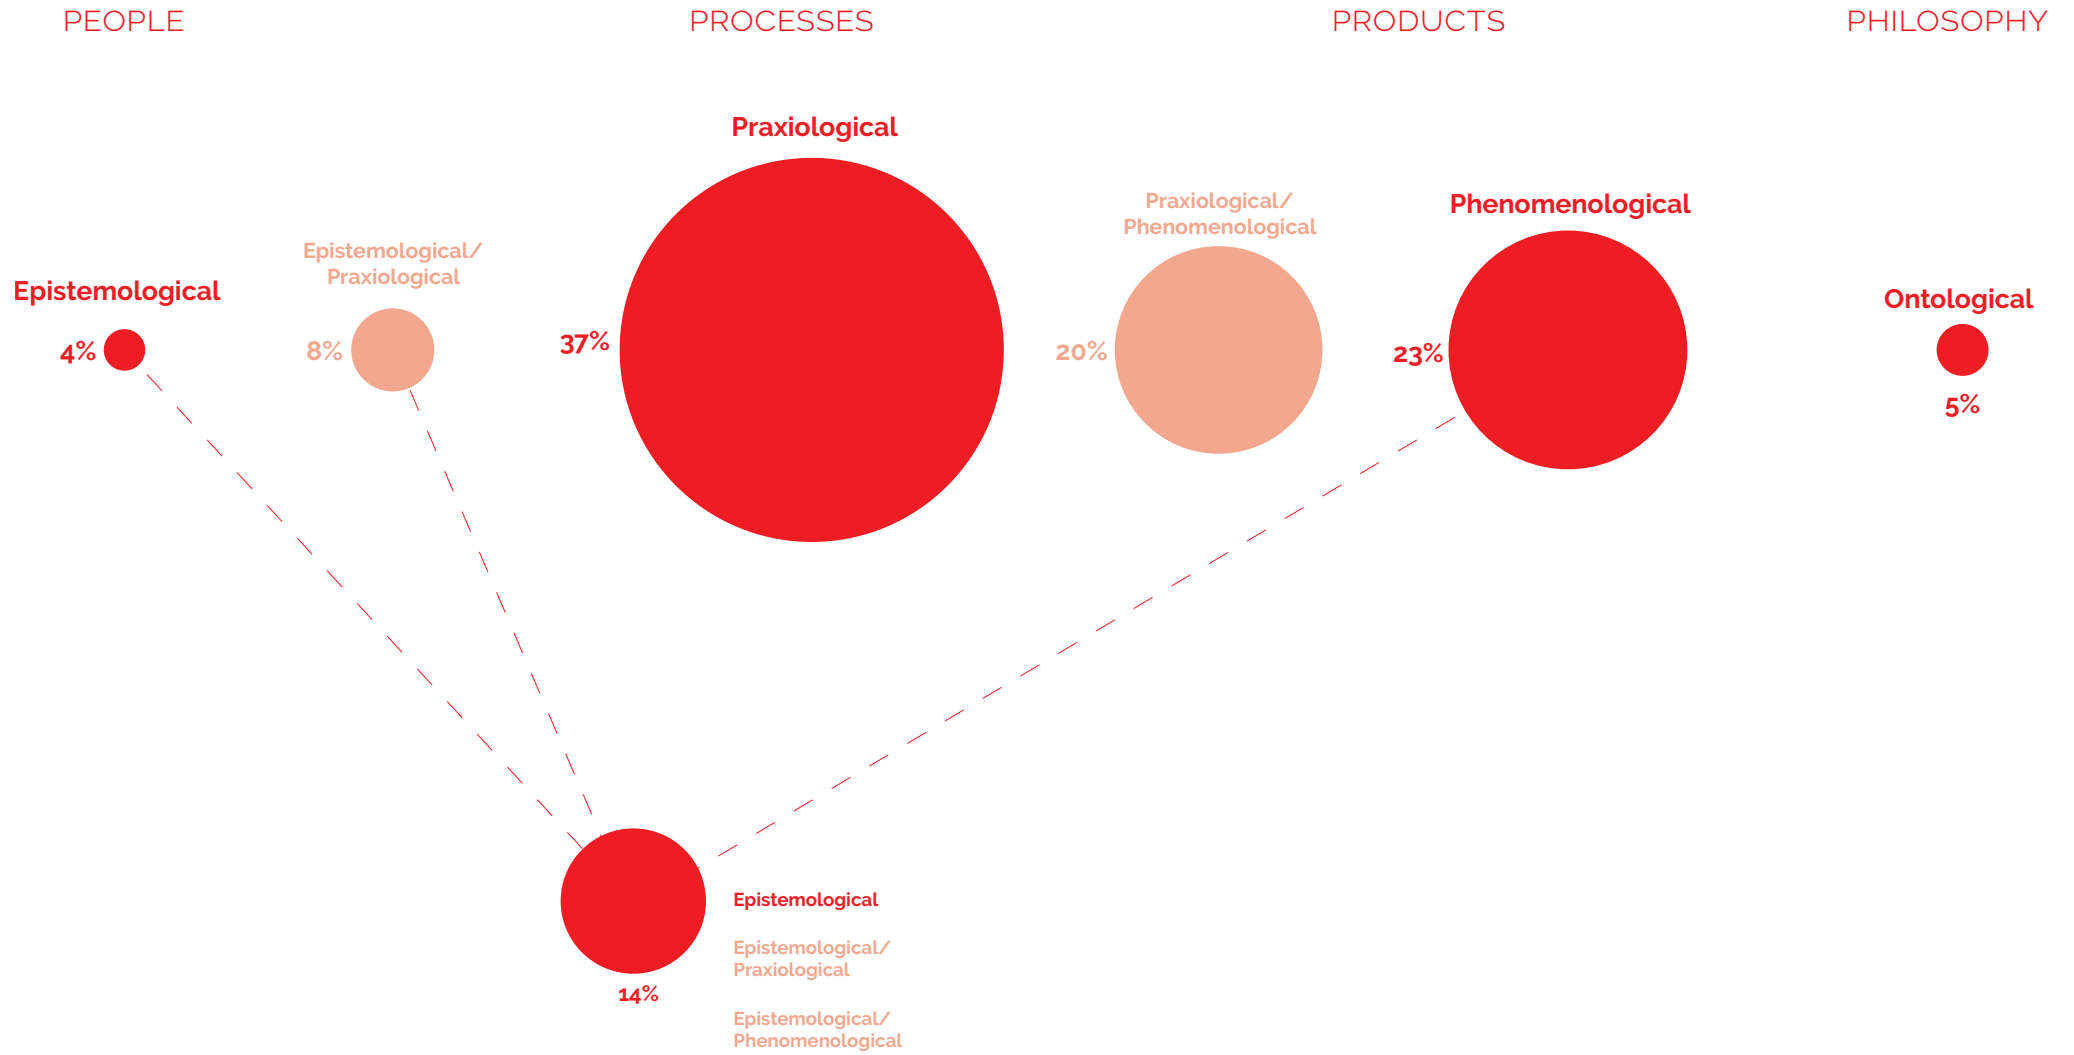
PEOPLE

PROCESSES

PRODUCTS

PHILOSOPHY

Epistemological

4%

Epistemological/ Praxiological

8%

Praxiological

37%

Praxiological/ Phenomenological

20%

Phenomenological

23%

Ontological

5%

14%

Epistemological

Epistemological/ Praxiological

Epistemological/ Phenomenological